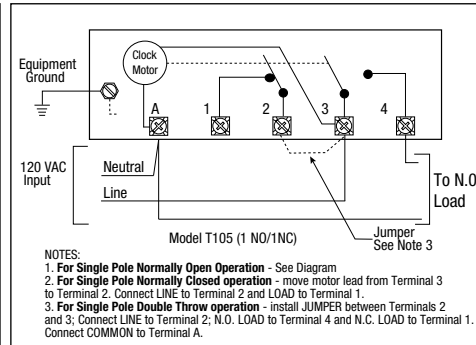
Equipment Ground

Clock Motor

A

1

2

3

4

120 VAC Input

Neutral

Line

To N.O. Load

Jumper See Note 3

Model T105 (1 NO/1NC)

NOTES:
1. **For Single Pole Normally Open Operation** - See Diagram
2. **For Single Pole Normally Closed operation** - move motor lead from Terminal 3 to Terminal 2. Connect LINE to Terminal 2 and LOAD to Terminal 1.
3. **For Single Pole Double Throw operation** - install JUMPER between Terminals 2 and 3; Connect LINE to Terminal 2; N.O. LOAD to Terminal 4 and N.C. LOAD to Terminal 1. Connect COMMON to Terminal A.